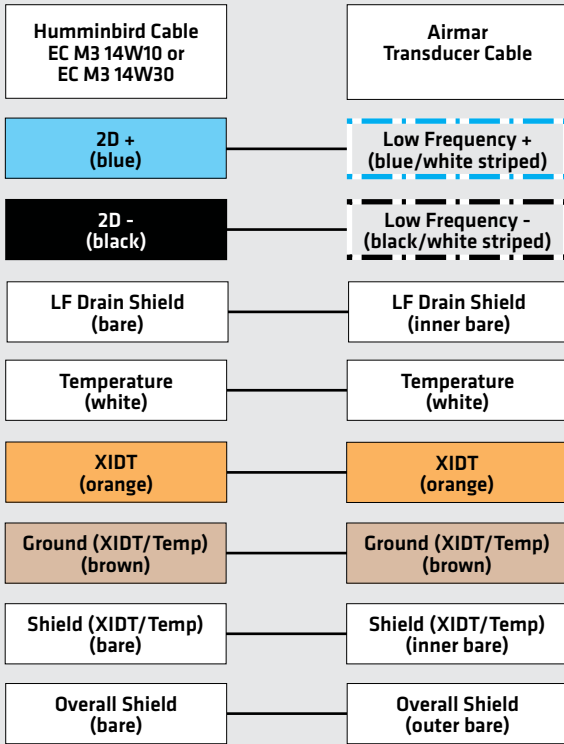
Humminbird Cable
EC M3 14W10 or
EC M3 14W30

Airmar
Transducer Cable

2D +
(blue)

Low Frequency +
(blue/white striped)

2D -
(black)

Low Frequency -
(black/white striped)

LF Drain Shield
(bare)

LF Drain Shield
(inner bare)

Temperature
(white)

Temperature
(white)

XIDT
(orange)

XIDT
(orange)

Ground (XIDT/Temp)
(brown)

Ground (XIDT/Temp)
(brown)

Shield (XIDT/Temp)
(bare)

Shield (XIDT/Temp)
(inner bare)

Overall Shield
(bare)

Overall Shield
(outer bare)